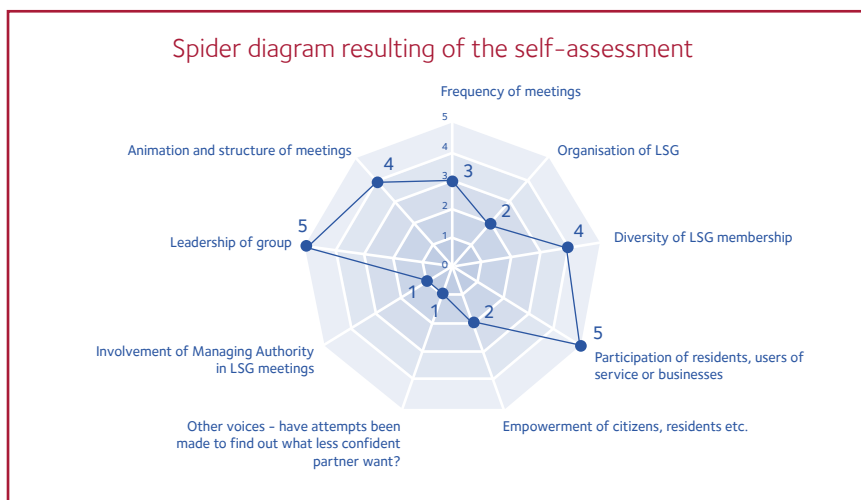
Spider diagram resulting of the self-assessment

Frequency of meetings

5
4
3
2
1
0

Organisation of LSG

Diversity of LSG membership

Participation of residents, users of service or businesses

Empowerment of citizens, residents etc.

Other voices - have attempts been made to find out what less confident partner want?

Involvement of Managing Authority in LSG meetings

Leadership of group

Animation and structure of meetings

3
2
4
5
2
1
1
5
4